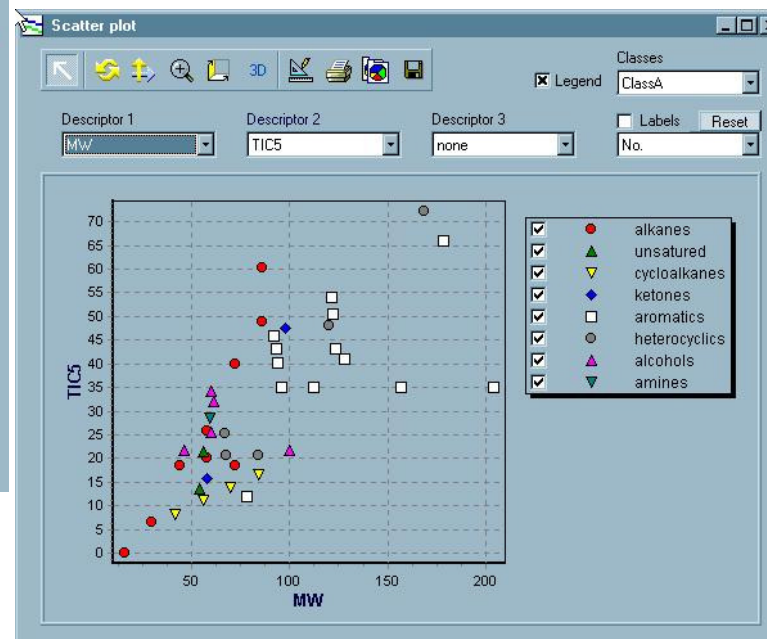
Scatter plot

3D

Classes

Legend

ClassA

Descriptor 1

MW

Descriptor 2

TIC5

Descriptor 3

none

Labels

Reset

No.

70
65
60
55
50
45
40
35
30
25
20
15
10
5
0

TIC5

50
100
150
200

MW

alkanes
unsatured
cycloalkanes
ketones
aromatics
heterocyclics
alcohols
amines